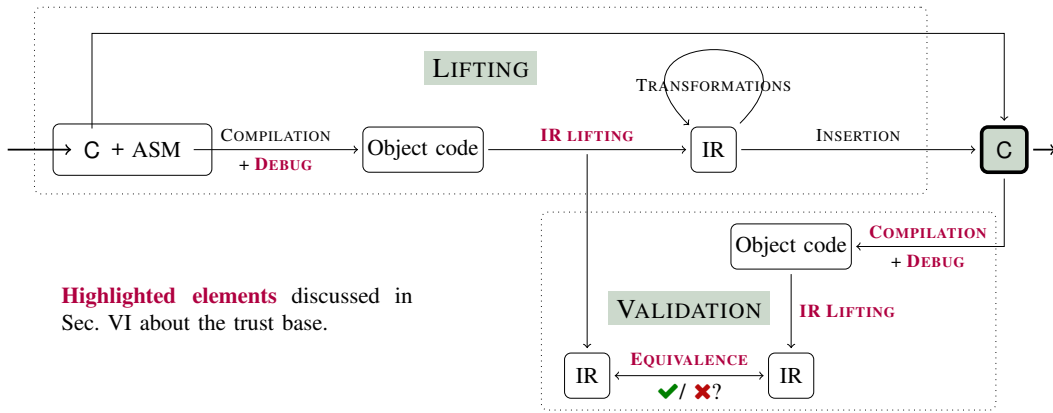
LIFTING

TRANSFORMATIONS

C + ASM

COMPILATION + DEBUG

Object code

IR LIFTING

IR

INSERTION

C

Object code

COMPILATION + DEBUG

Highlighted elements discussed in Sec. VI about the trust base.

VALIDATION

IR LIFTING

IR

EQUIVALENCE

✔/ ✖?

IR